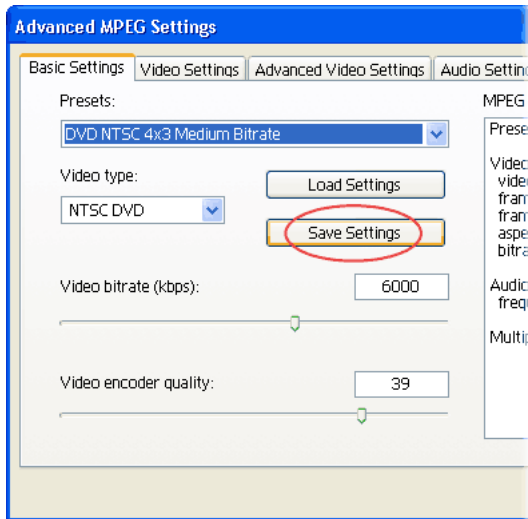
Advanced MPEG Settings

Basic Settings | Video Settings | Advanced Video Settings | Audio Settin

Presets:

DVD NTSC 4x3 Medium Bitrate

Video type:

NTSC DVD

Load Settings

Save Settings

Video bitrate (kbps):

6000

Video encoder quality:

39

MPEG

Prese

Videc
vide
fram
fram
aspe
bitra

Audic
freq

Multip